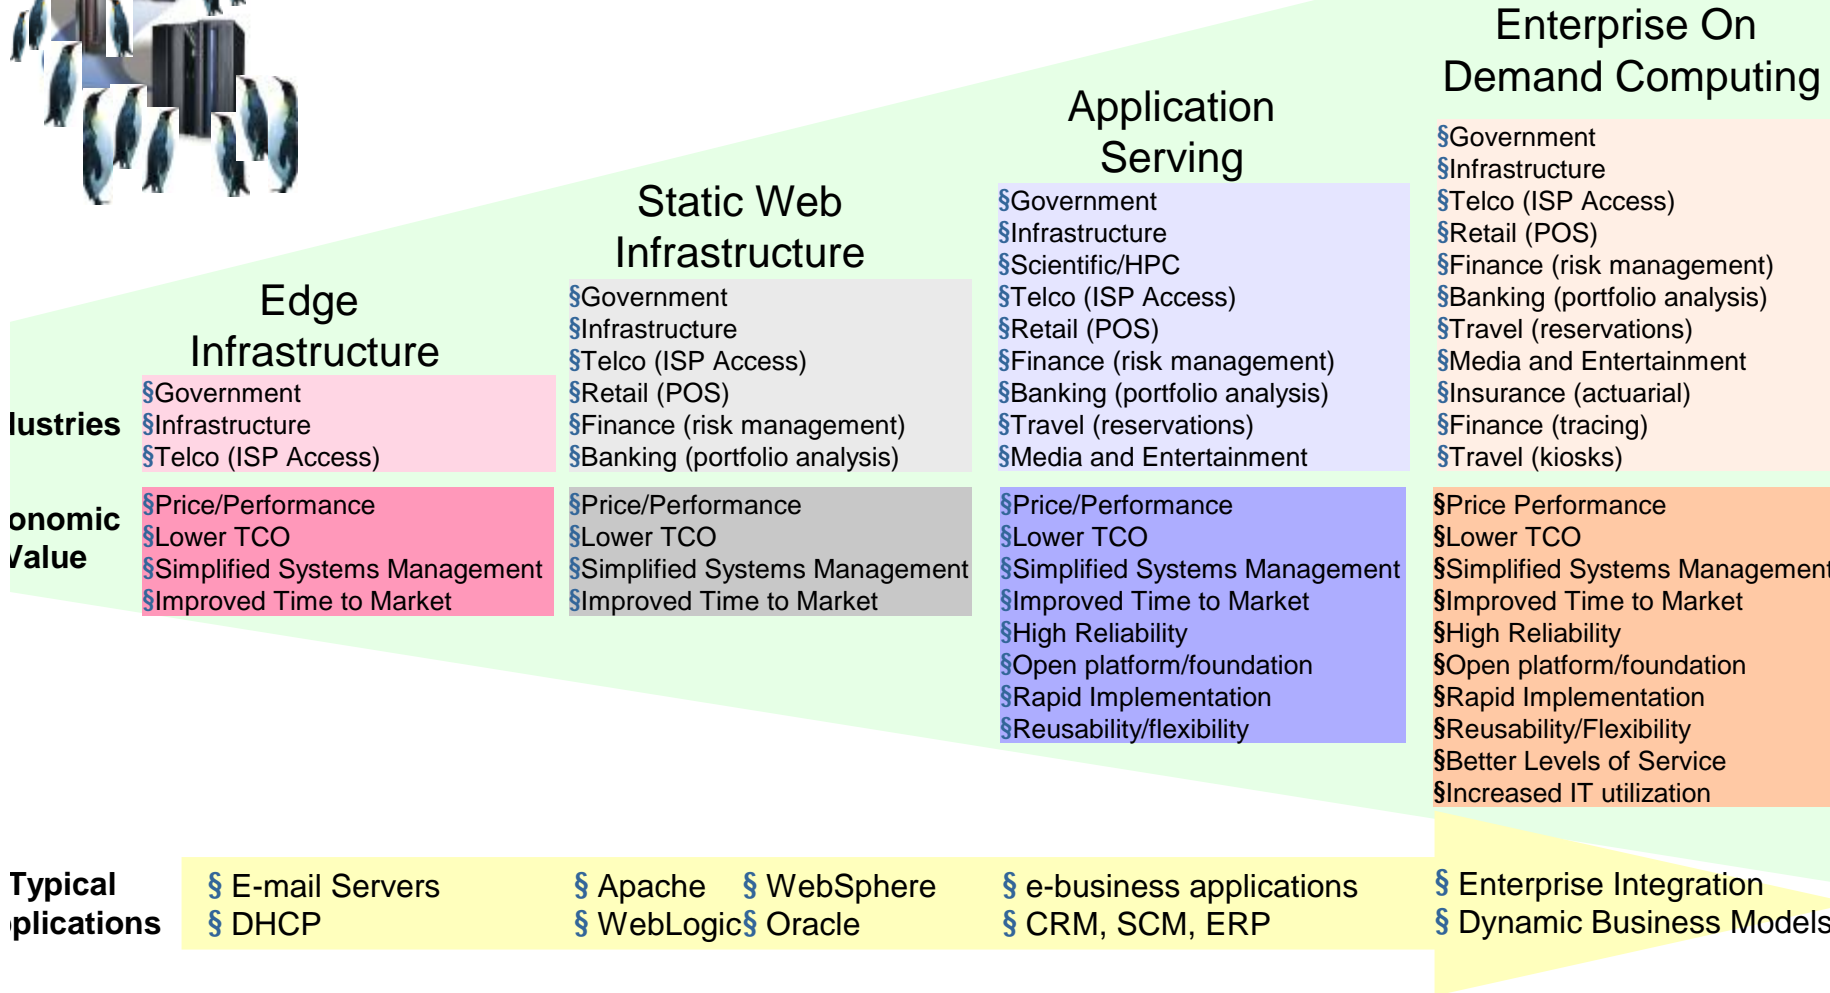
Enterprise On Demand Computing

Application Serving

Static Web Infrastructure

Edge Infrastructure

lustries

onomic Value

Typical plications

§Government
§Infrastructure
§Telco (ISP Access)

§Price/Performance
§Lower TCO
§Simplified Systems Management
§Improved Time to Market

§Government
§Infrastructure
§Telco (ISP Access)
§Retail (POS)
§Finance (risk management)
§Banking (portfolio analysis)

§Price/Performance
§Lower TCO
§Simplified Systems Management
§Improved Time to Market

§Government
§Infrastructure
§Scientific/HPC
§Telco (ISP Access)
§Retail (POS)
§Finance (risk management)
§Banking (portfolio analysis)
§Travel (reservations)
§Media and Entertainment

§Price/Performance
§Lower TCO
§Simplified Systems Management
§Improved Time to Market
§High Reliability
§Open platform/foundation
§Rapid Implementation
§Reusability/flexibility

§Government
§Infrastructure
§Telco (ISP Access)
§Retail (POS)
§Finance (risk management)
§Banking (portfolio analysis)
§Travel (reservations)
§Media and Entertainment
§Insurance (actuarial)
§Finance (tracing)
§Travel (kiosks)

§Price Performance
§Lower TCO
§Simplified Systems Management
§Improved Time to Market
§High Reliability
§Open platform/foundation
§Rapid Implementation
§Reusability/Flexibility
§Better Levels of Service
§Increased IT utilization

§ E-mail Servers
§ DHCP

§ Apache § WebSphere
§ WebLogic§ Oracle

§ e-business applications
§ CRM, SCM, ERP

§ Enterprise Integration
§ Dynamic Business Models